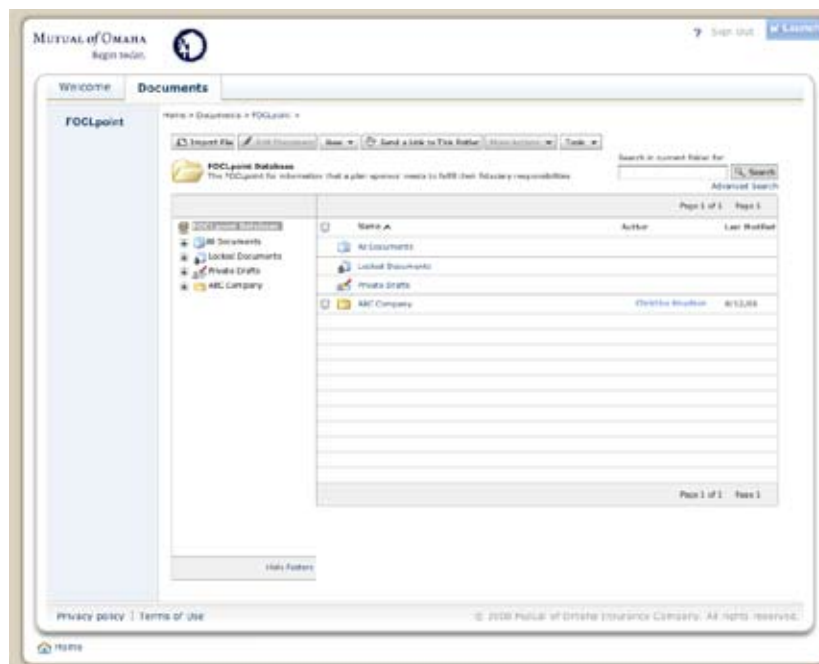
MUTUAL of OMAHA
Begin today.

? Sign Out

Welcome | Documents

FOCLpoint

Home > Documents > FOCLpoint >

Import File | Edit Document | New | Send a Link to This Folder | More Actions | Tools

FOCLpoint Database
The FOCLpoint for information that a plan sponsor needs to fulfill their fiduciary responsibilities

Search in current folder for
Search
Advanced Search

Page 1 of 1 Page 1

FOCLpoint Database
All Documents
Locked Documents
Private Drafts
ABC Company

| | Name | Author | Last Modified |
|---|---|---|---|
| | All Documents | | |
| | Locked Documents | | |
| | Private Drafts | | |
| | ABC Company | Christine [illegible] | 8/12/08 |

Page 1 of 1 Page 1

Hide Folders

Privacy policy | Terms of Use

© 2008 Mutual of Omaha Insurance Company. All rights reserved.

Home